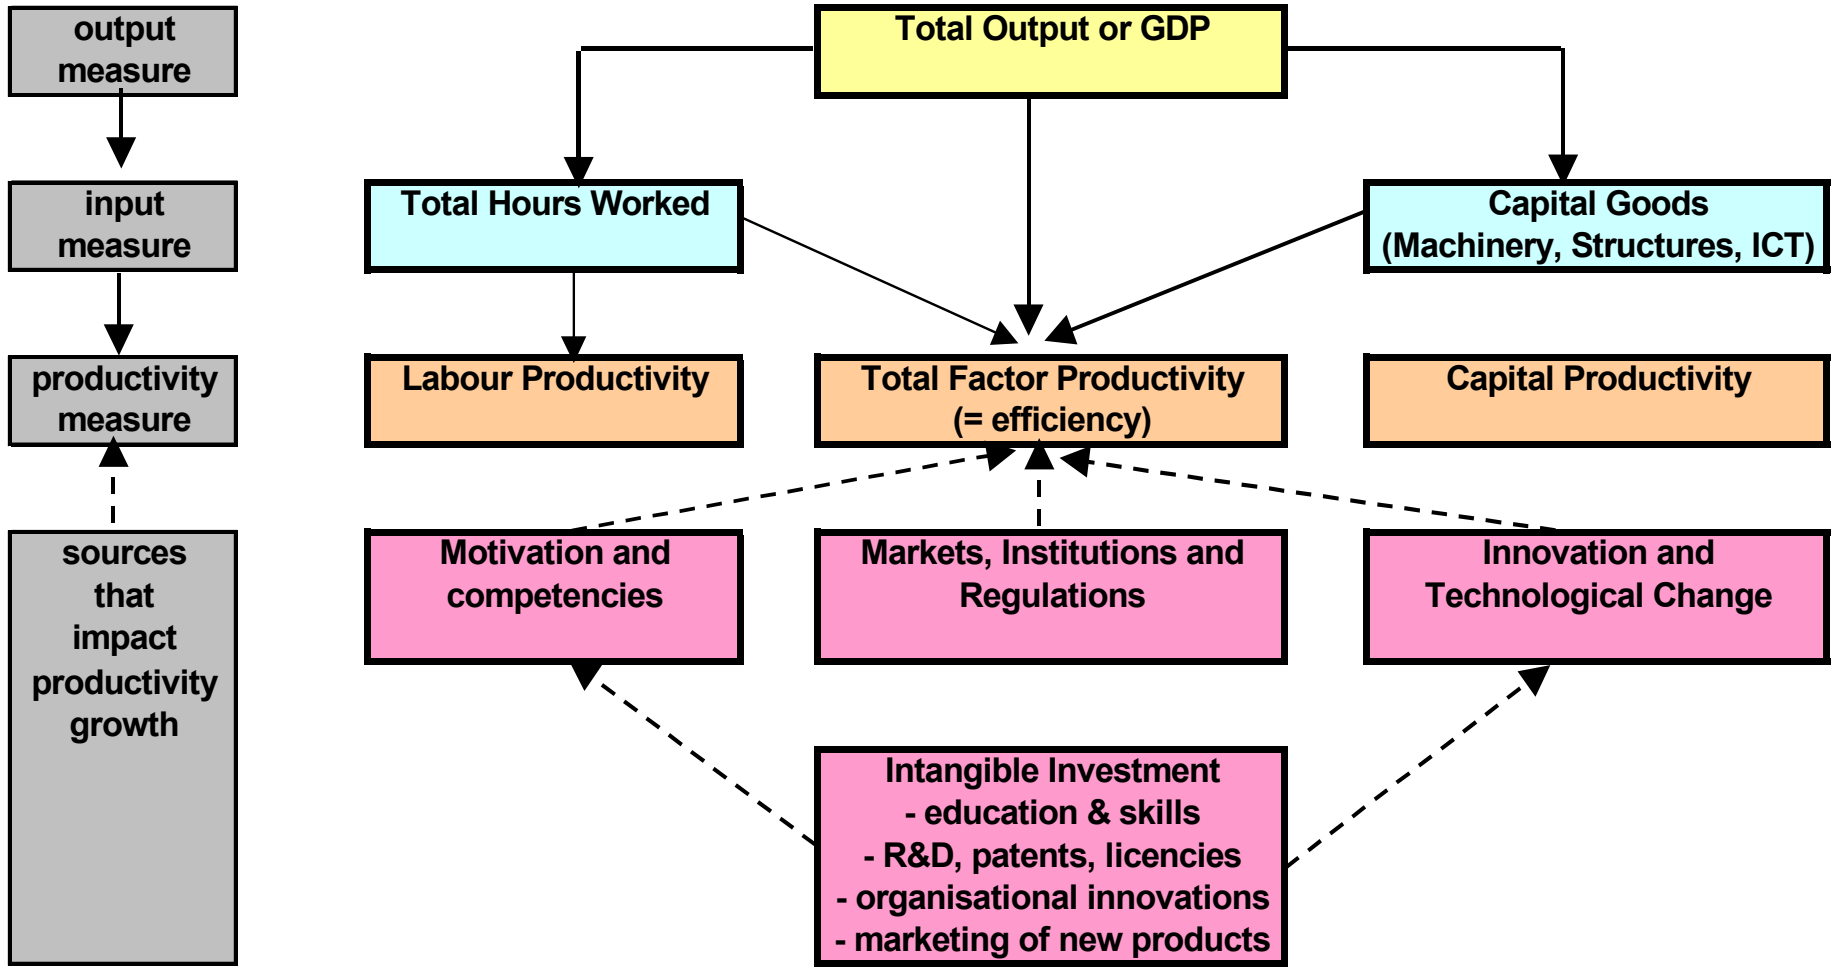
output measure

Total Output or GDP

input measure

Total Hours Worked

Capital Goods (Machinery, Structures, ICT)

productivity measure

Labour Productivity

Total Factor Productivity (= efficiency)

Capital Productivity

sources that impact productivity growth

Motivation and competencies

Markets, Institutions and Regulations

Innovation and Technological Change

Intangible Investment
- education & skills
- R&D, patents, licencies
- organisational innovations
- marketing of new products